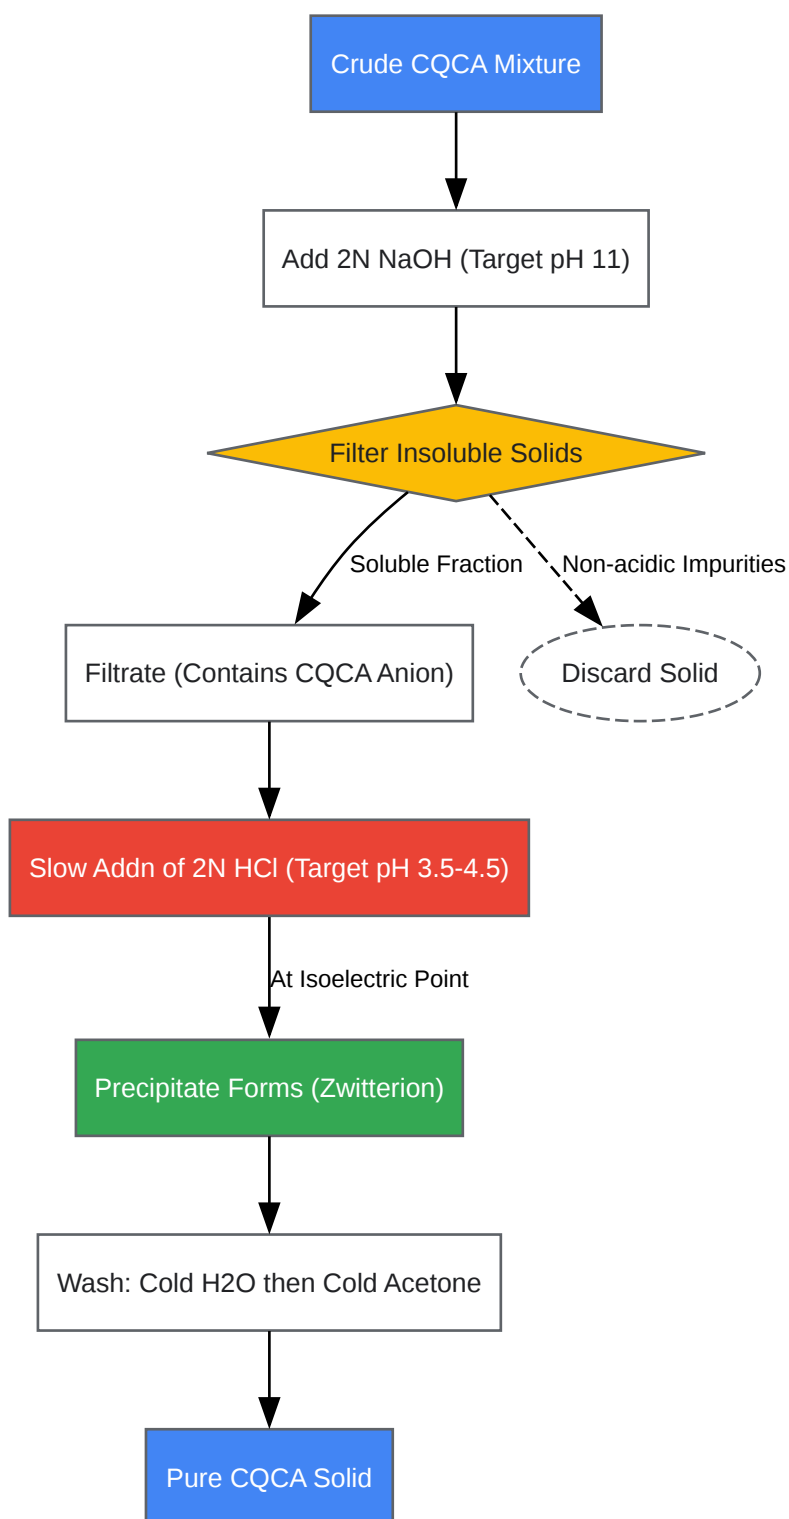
Crude CQCA Mixture

Add 2N NaOH (Target pH 11)

Filter Insoluble Solids

Soluble Fraction

Non-acidic Impurities

Filtrate (Contains CQCA Anion)

Discard Solid

Slow Addn of 2N HCl (Target pH 3.5-4.5)

At Isoelectric Point

Precipitate Forms (Zwitterion)

Wash: Cold H2O then Cold Acetone

Pure CQCA Solid